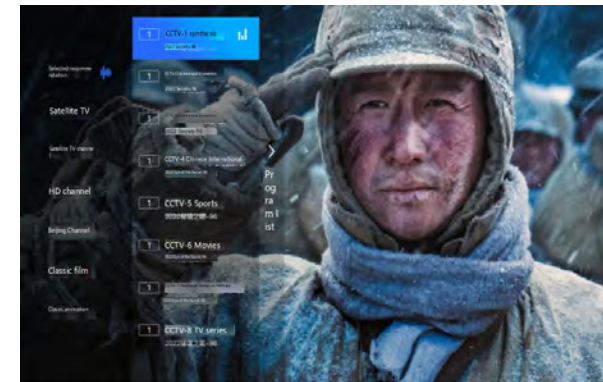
Selected response station

Satellite TV

Satellite TV channel

HD channel

Beijing Channel

Classic film

Classic animation

1 CCTV-1 synthesis
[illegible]

1 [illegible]
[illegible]

1 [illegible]
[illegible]

1 CCTV-4 Chinese international
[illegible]

1 CCTV-5 Sports
2020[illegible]

1 CCTV-6 Movies
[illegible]

1 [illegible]
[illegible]

1 CCTV-8 TV series
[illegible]

Program list